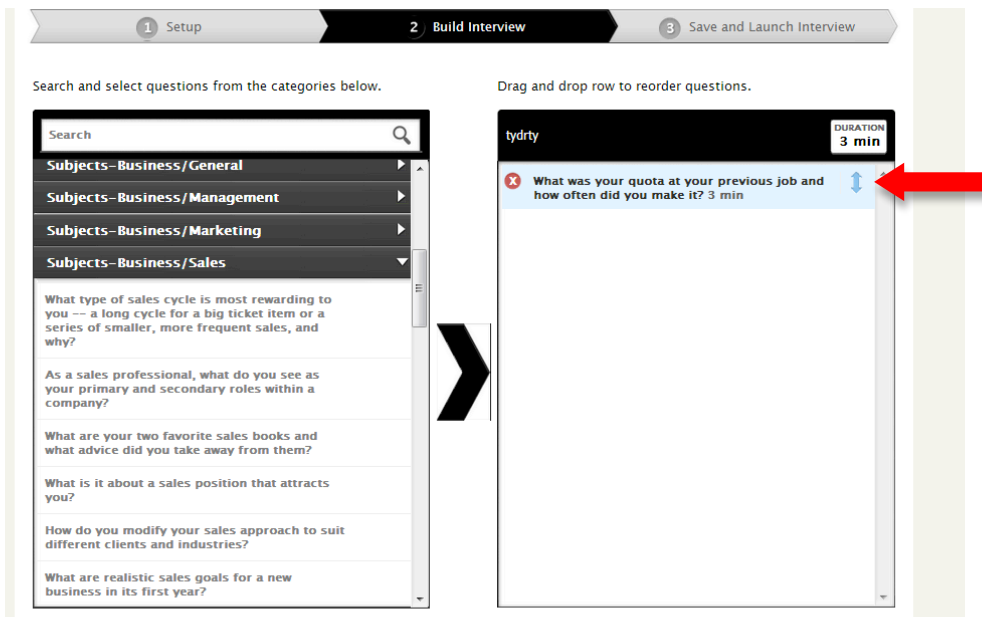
1 Setup
2 Build Interview
3 Save and Launch Interview

Search and select questions from the categories below.

Search

Subjects-Business/General
Subjects-Business/Management
Subjects-Business/Marketing
Subjects-Business/Sales

What type of sales cycle is most rewarding to you -- a long cycle for a big ticket item or a series of smaller, more frequent sales, and why?

As a sales professional, what do you see as your primary and secondary roles within a company?

What are your two favorite sales books and what advice did you take away from them?

What is it about a sales position that attracts you?

How do you modify your sales approach to suit different clients and industries?

What are realistic sales goals for a new business in its first year?

Drag and drop row to reorder questions.

tydrty

DURATION
3 min

What was your quota at your previous job and how often did you make it? 3 min